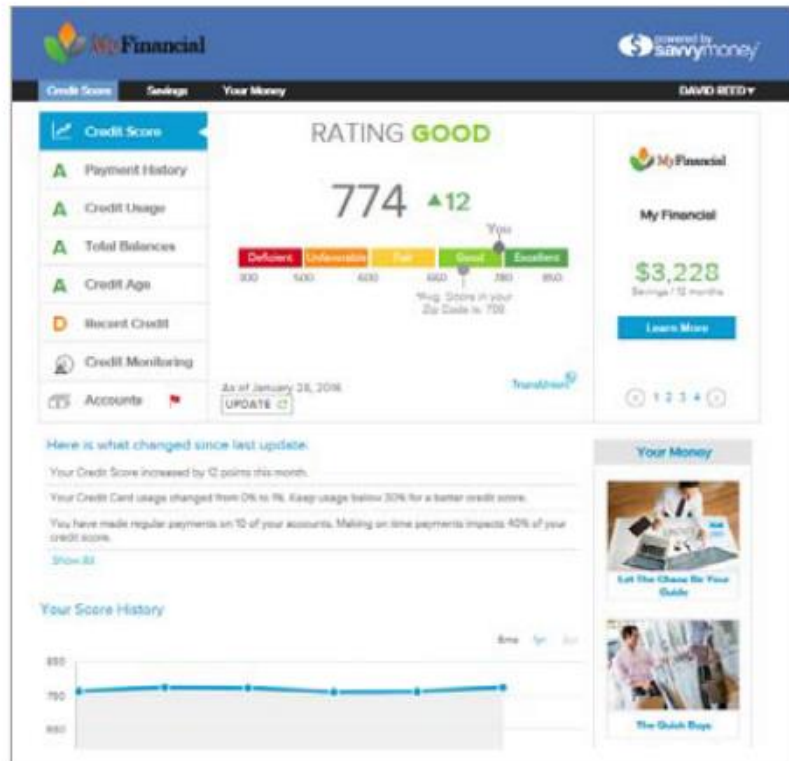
MyFinancial

powered by savvymoney

Credit Score Savings Your Money DAVID REED▾

Credit Score
A Payment History
A Credit Usage
A Total Balances
A Credit Age
D Recent Credit
Credit Monitoring
Accounts

RATING GOOD

774 ▲12

You

Deficient Unfavorable Fair Good Excellent
300 500 600 660 780 850

Avg. Score in your Zip Code is 700

As of January 28, 2016
UPDATE

TransUnion

MyFinancial

My Financial

$3,228
Savings / 12 months

Learn More

1 2 3 4

Here is what changed since last update.

Your Credit Score increased by 12 points this month.

Your Credit Card usage changed from 0% to 1%. Keep usage below 30% for a better credit score.

You have made regular payments on 10 of your accounts. Making on time payments impacts 40% of your credit score.

Show All

Your Score History

6mo 1yr All

850
750
650

Your Money

Let The Chase Be Your Guide

The Quick Buys